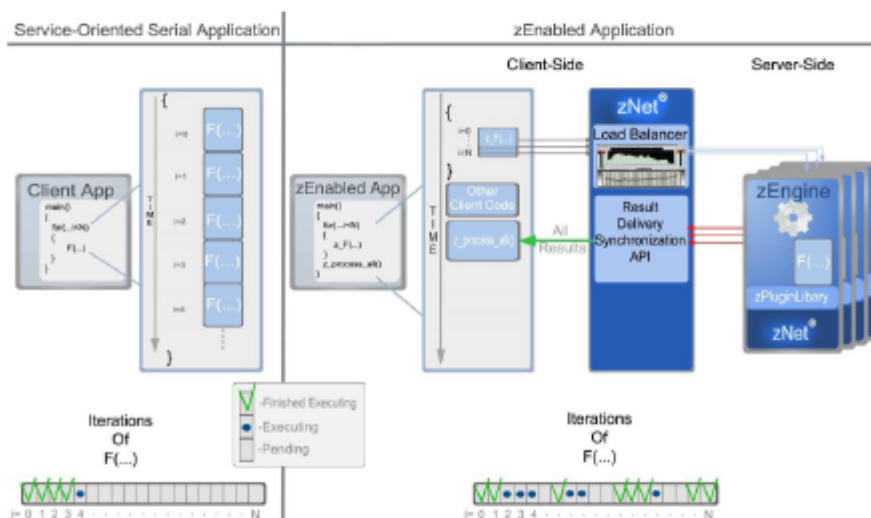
Service-Oriented Serial Application

zEnabled Application

Client-Side

Server-Side

Client App

main()
{
for(...i<N)
{
F(...)
}
}

{

i=0 F(...)
i=1 F(...)
i=2 F(...)
i=3 F(...)
i=4 F(...)

}

TIME

zEnabled App

main()
{
for(...i<N)
{
z_F(...)
}
z_process_all()
}

{
i=0
i=N
z_F(...)

}

Other Client Code

z_process_all()

TIME

All Results

zNet®

Load Balancer

Result Delivery Synchronization API

zEngine

F(...)

zPluginLibrary

zNet®

Iterations Of F(...)

-Finished Executing
-Executing
-Pending

Iterations Of F(...)

i= 0 1 2 3 4 N

i= 0 1 2 3 4 N